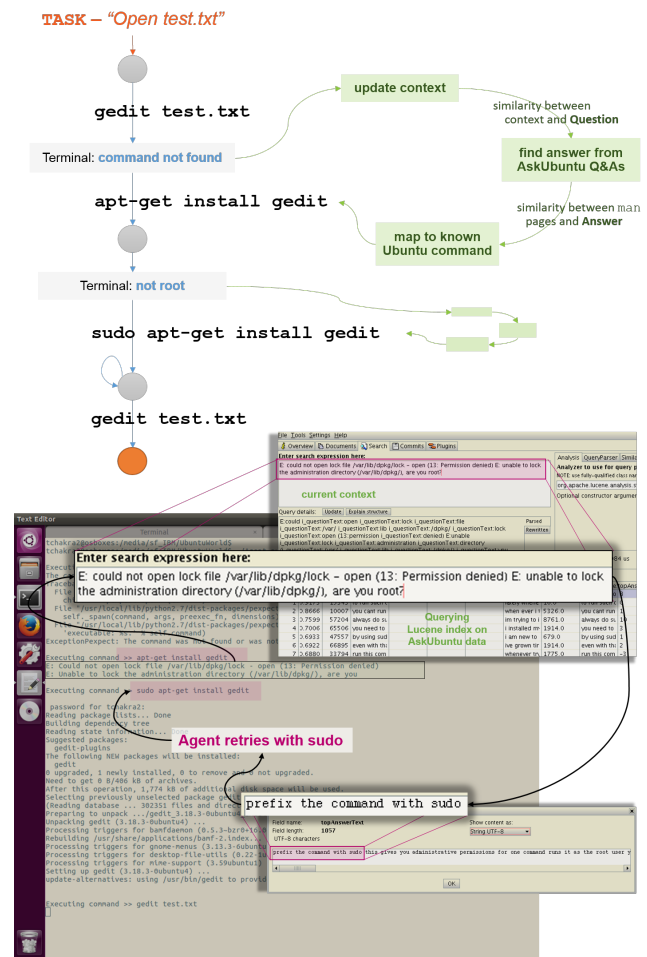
TASK – "Open test.txt"

gedit test.txt

Terminal: command not found

apt-get install gedit

Terminal: not root

sudo apt-get install gedit

gedit test.txt

update context

similarity between context and Question

find answer from AskUbuntu Q&As

similarity between man pages and Answer

map to known Ubuntu command

File Tools Settings Help

Overview Documents Search Commits Plugins

Enter search expression here:

E: could not open lock file /var/lib/dpkg/lock - open (13: Permission denied) E: unable to lock the administration directory (/var/lib/dpkg/), are you root?

current context

Query details: Update Explain structure

Analysis QueryParser Similarity

Analyzer to use for query p

org.apache.lucene.analysis.s

Optional constructor argumen

Parsed

Rewrites

Enter search expression here:

E: could not open lock file /var/lib/dpkg/lock - open (13: Permission denied) E: unable to lock the administration directory (/var/lib/dpkg/), are you root?

Querying Lucene index on AskUbuntu data

Text Editor

Terminal

Executing command => apt-get install gedit
E: Could not open lock file /var/lib/dpkg/lock - open (13: Permission denied)
E: Unable to lock the administration directory (/var/lib/dpkg/), are you

Executing command => sudo apt-get install gedit

password for tchakra2:
Reading package lists... Done
Building dependency tree
Reading state information...
Suggested packages:
gedit-plugins
The following NEW packages will be installed:
gedit
0 upgraded, 1 newly installed, 0 to remove and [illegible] not upgraded.
Need to get 0 B/406 kB of archives.
After this operation, 1,774 kB of additional disk space will be used.
Selecting previously unselected package gedit.
(Reading database ... 302351 files and directories
Preparing to unpack .../gedit_3.18.3-0ubuntu4
Unpacking gedit (3.18.3-0ubuntu4) ...
Processing triggers for bamfdaemon (0.5.3-bzr0+16
Rebuilding /usr/share/applications/bamf-2.index...
Processing triggers for gnome-menus (3.13.3-6ubuntu
Processing triggers for desktop-file-utils (0.22-1u
Processing triggers for mime-support (3.59ubuntu1)
Setting up gedit (3.18.3-0ubuntu4) ...
update-alternatives: using /usr/bin/gedit to provid

Executing command => gedit test.txt

Agent retries with sudo

prefix the command with sudo

Field name: topAnswerText
Field length: 1057
UTF-8 characters

Show content as:
String UTF-8

prefix the command with sudo this gives you administrative permissions for one command runs it as the root user y

OK